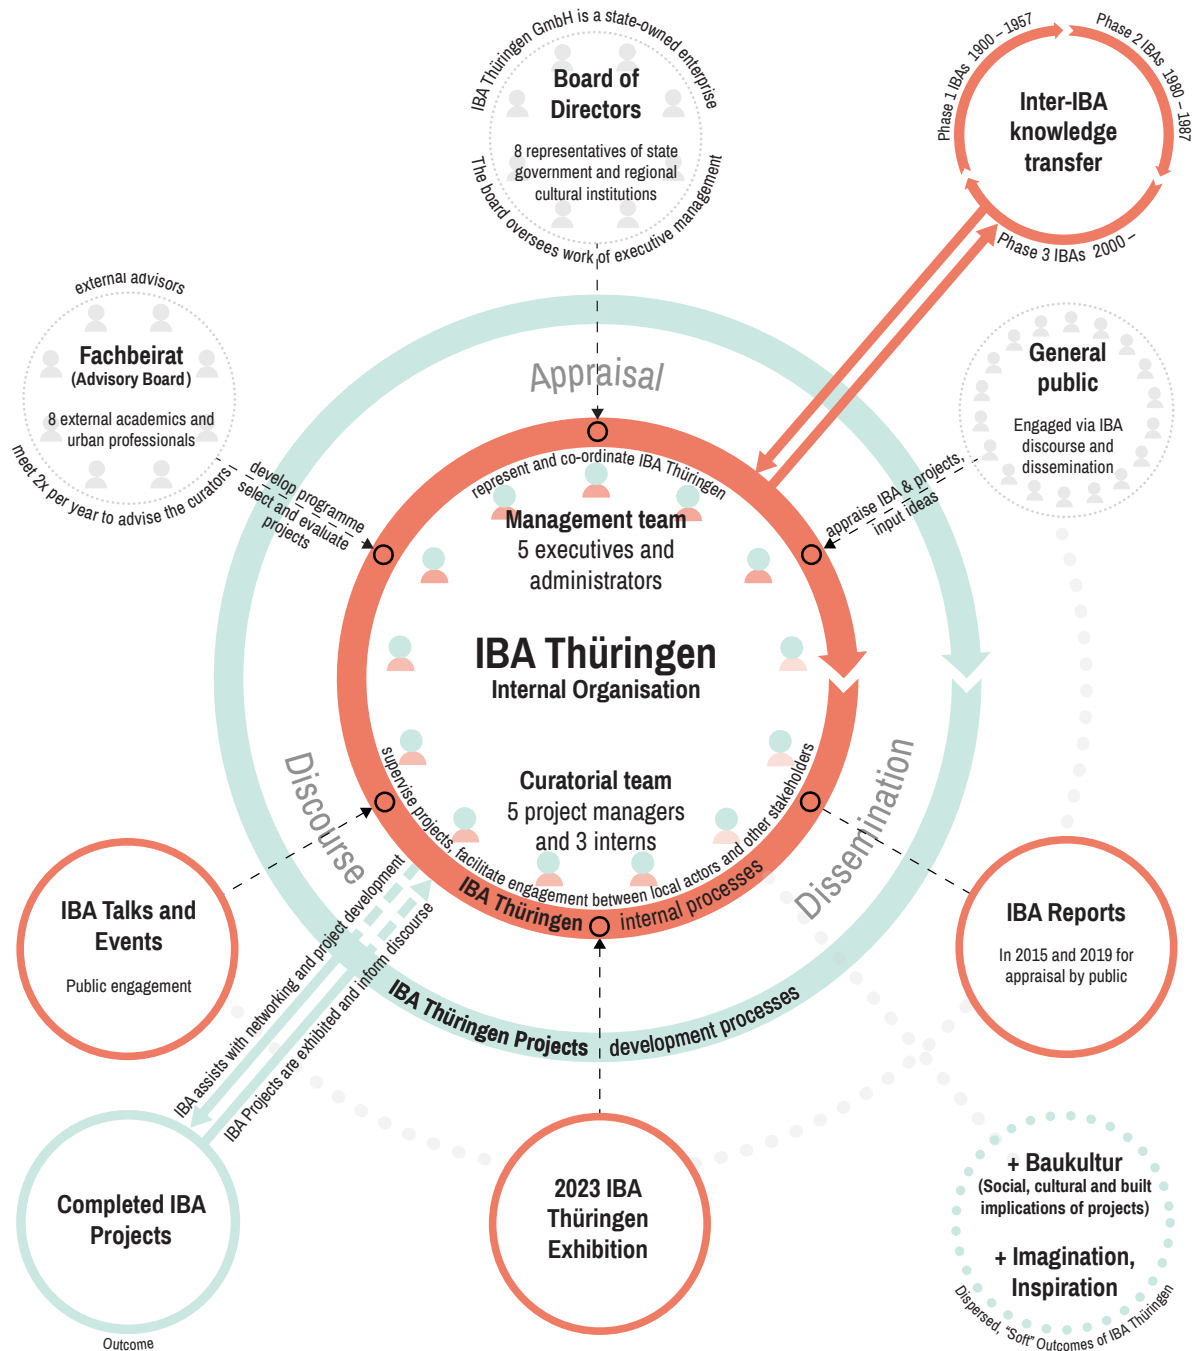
IBA Thüringen GmbH is a state-owned enterprise

Board of Directors

8 representatives of state government and regional cultural institutions

The board oversees work of executive management

Phase 1 IBAs 1900 – 1957

Phase 2 IBAs 1980 – 1987

Inter-IBA knowledge transfer

Phase 3 IBAs 2000 –

external advisors

Fachbeirat (Advisory Board)

8 external academics and urban professionals

meet 2x per year to advise the curators

General public

Engaged via IBA discourse and dissemination

Appraisal

develop programme select and evaluate projects

represent and co-ordinate IBA Thüringen

appraise IBA & projects, input ideas

Management team
5 executives and administrators

IBA Thüringen
Internal Organisation

Curatorial team
5 project managers and 3 interns

supervise projects, facilitate engagement between local actors and other stakeholders

Discourse

Dissemination

IBA Thüringen internal processes

IBA Talks and Events

Public engagement

IBA Reports

In 2015 and 2019 for appraisal by public

IBA Thüringen Projects development processes

IBA assists with networking and project development

IBA Projects are exhibited and inform discourse

Completed IBA Projects

Outcome

2023 IBA Thüringen Exhibition

+ Baukultur
(Social, cultural and built implications of projects)

+ Imagination, Inspiration

Dispersed, "Soft" Outcomes of IBA Thüringen